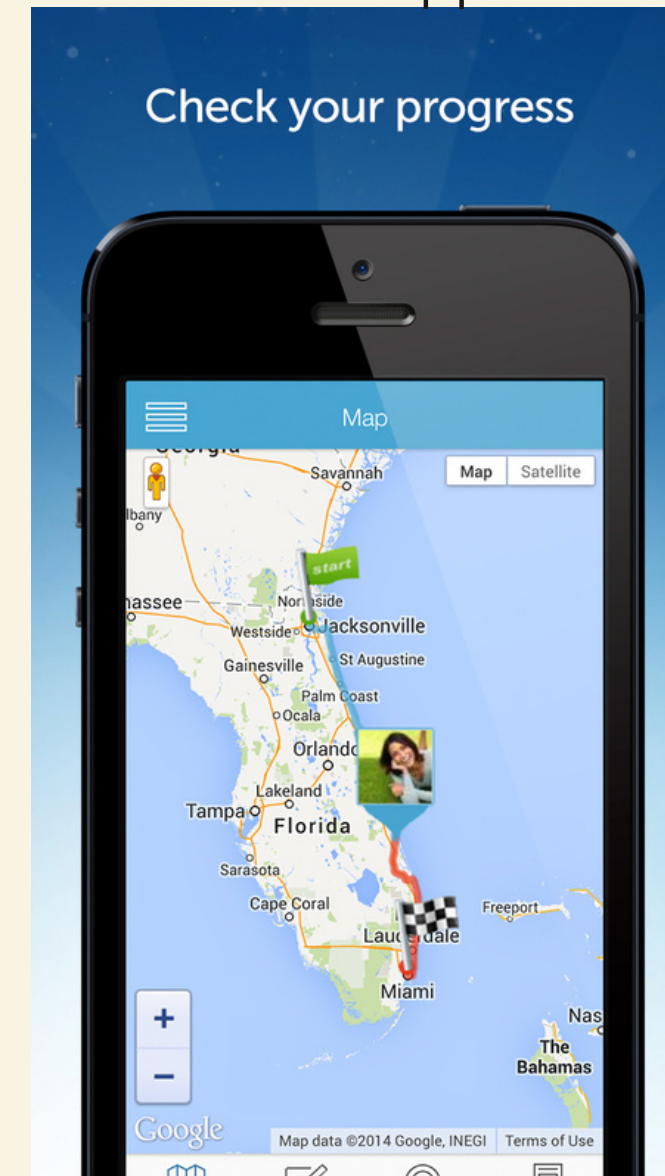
Check your progress

Map

Map | Satellite

Georgia
Savannah
lbany
start
assee
Northside
Westside
Jacksonville
St Augustine
Gainesville
Palm Coast
Ocala
Orlando
Lakeland
Tampa
Florida
Sarasota
Cape Coral
Freeport
Laud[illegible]dale
Miami
Nas
The Bahamas

+
−

Google
Map data ©2014 Google, INEGI
Terms of Use